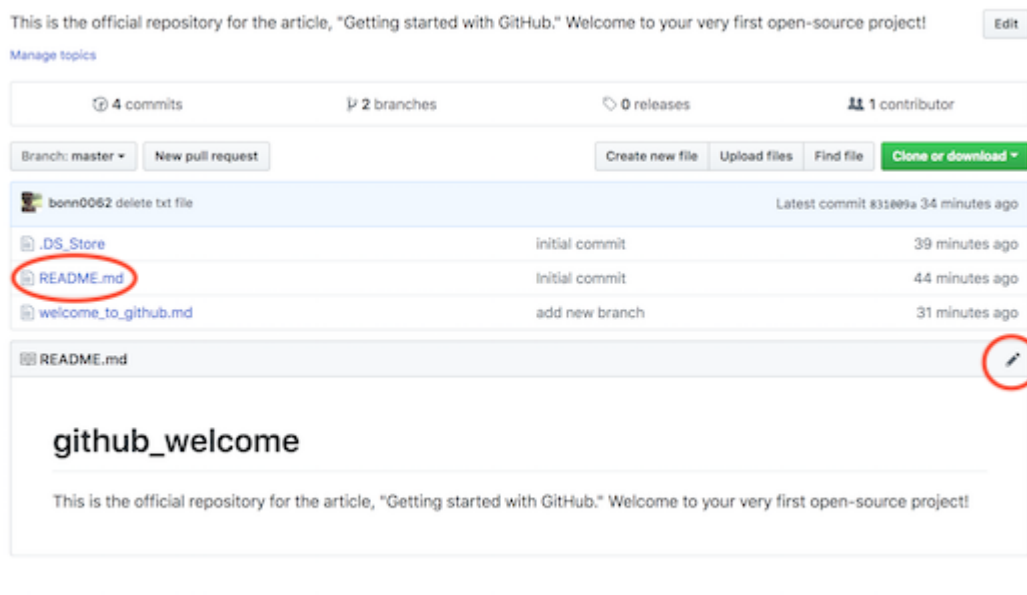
This is the official repository for the article, "Getting started with GitHub." Welcome to your very first open-source project!

Edit

Manage topics

4 commits

2 branches

0 releases

1 contributor

Branch: master

New pull request

Create new file

Upload files

Find file

Clone or download

bonn0062 delete txt file

Latest commit 831009a 34 minutes ago

.DS_Store

initial commit

39 minutes ago

README.md

Initial commit

44 minutes ago

welcome_to_github.md

add new branch

31 minutes ago

README.md

github_welcome

This is the official repository for the article, "Getting started with GitHub." Welcome to your very first open-source project!